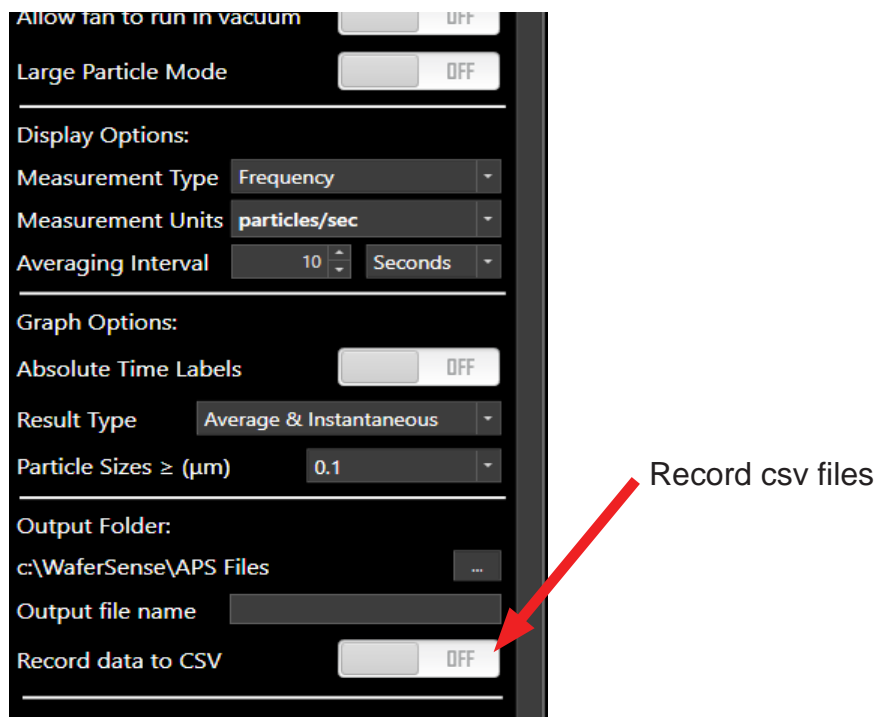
Allow fan to run in vacuum OFF

Large Particle Mode OFF

Display Options:

Measurement Type Frequency

Measurement Units particles/sec

Averaging Interval 10 Seconds

Graph Options:

Absolute Time Labels OFF

Result Type Average & Instantaneous

Particle Sizes ≥ (µm) 0.1

Output Folder:

c:\WaferSense\APS Files ...

Output file name

Record data to CSV OFF

Record csv files